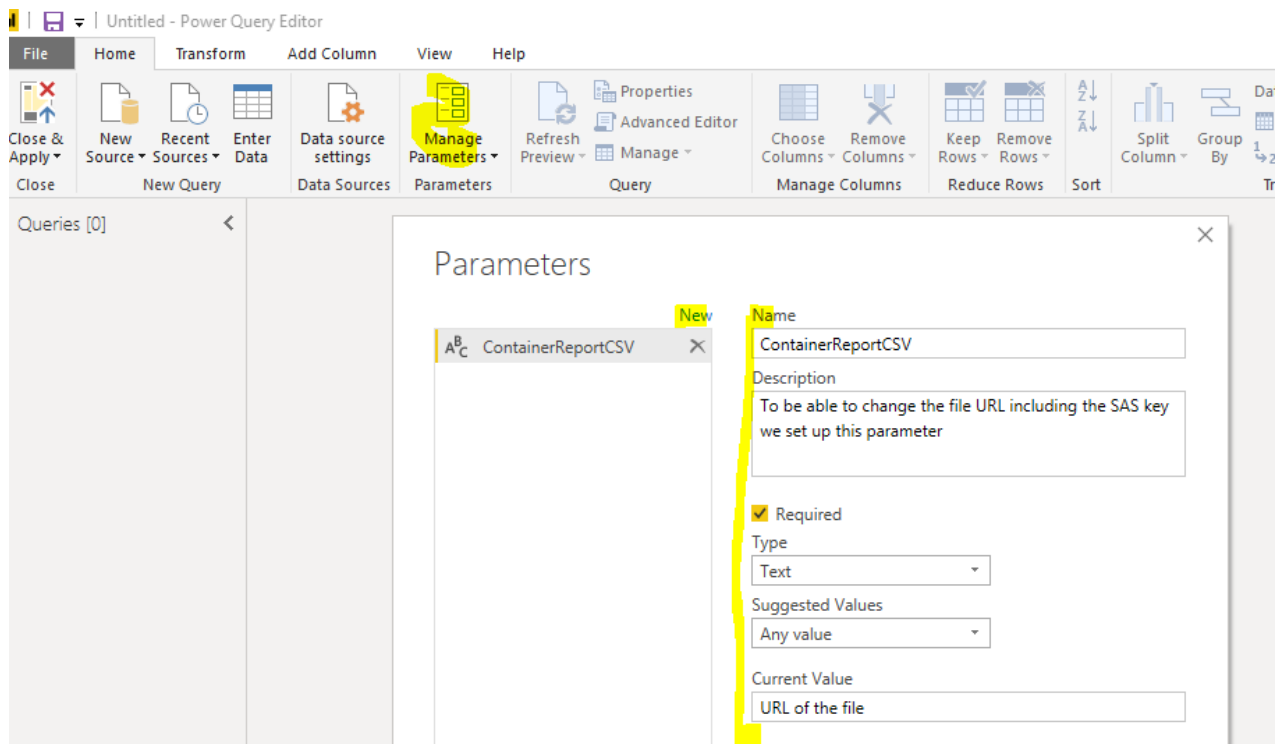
Untitled - Power Query Editor

File Home Transform Add Column View Help

Close & Apply
Close
New Source
Recent Sources
Enter Data
New Query
Data source settings
Data Sources
Manage Parameters
Parameters
Refresh Preview
Properties
Advanced Editor
Manage
Query
Choose Columns
Remove Columns
Manage Columns
Keep Rows
Remove Rows
Reduce Rows
Sort
Split Column
Group By
Da
Tr

Queries [0]

Parameters

New

ContainerReportCSV

Name
ContainerReportCSV
Description
To be able to change the file URL including the SAS key we set up this parameter

Required
Type
Text
Suggested Values
Any value
Current Value
URL of the file